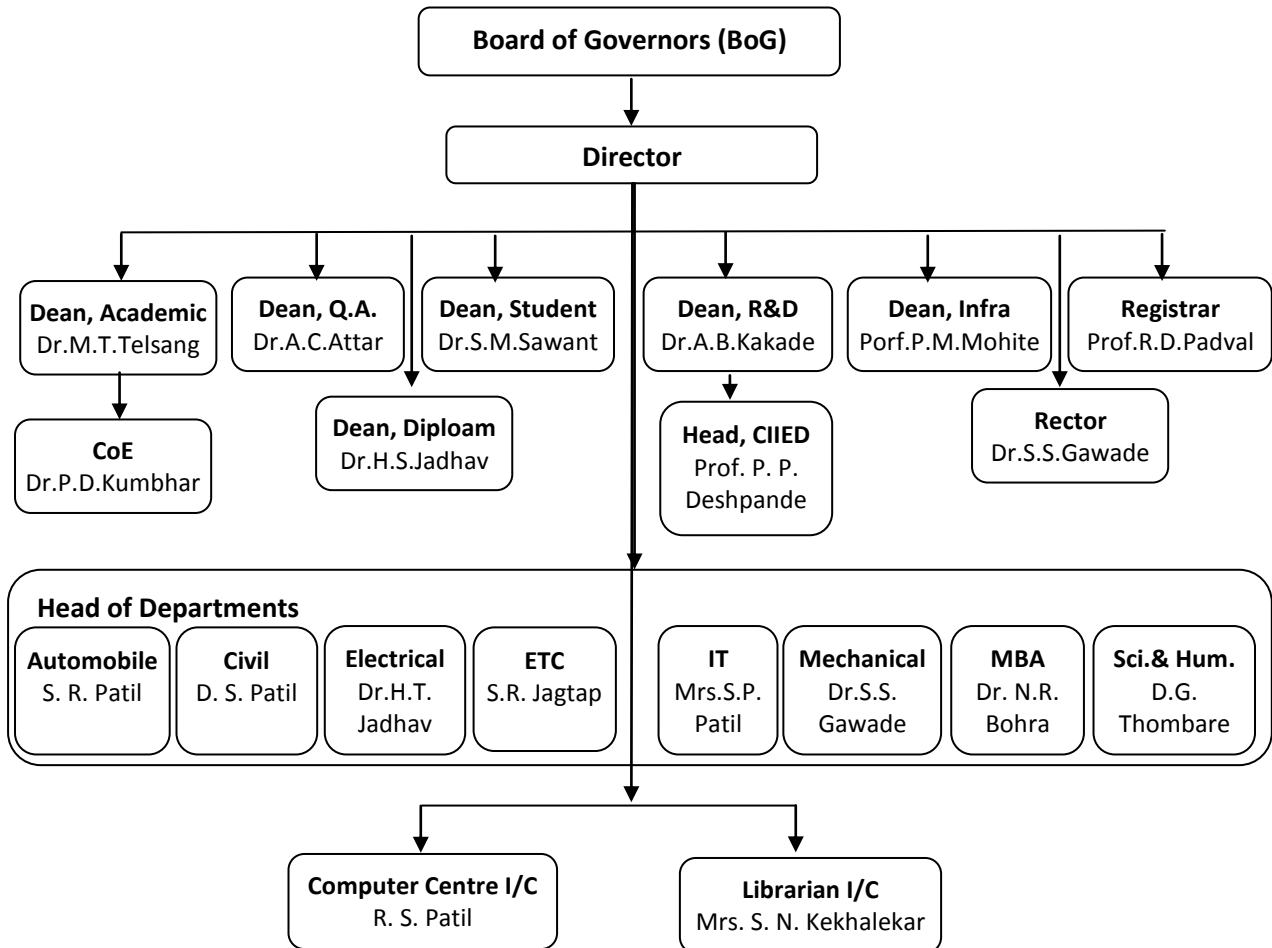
Board of Governors (BoG)

Director

Dean, Academic
Dr.M.T.Telsang

Dean, Q.A.
Dr.A.C.Attar

Dean, Student
Dr.S.M.Sawant

Dean, R&D
Dr.A.B.Kakade

Dean, Infra
Porf.P.M.Mohite

Registrar
Prof.R.D.Padval

CoE
Dr.P.D.Kumbhar

Dean, Diploam
Dr.H.S.Jadhav

Head, CIIED
Prof. P. P. Deshpande

Rector
Dr.S.S.Gawade

Head of Departments

Automobile
S. R. Patil

Civil
D. S. Patil

Electrical
Dr.H.T. Jadhav

ETC
S.R. Jagtap

IT
Mrs.S.P. Patil

Mechanical
Dr.S.S. Gawade

MBA
Dr. N.R. Bohra

Sci.& Hum.
D.G. Thombare

Computer Centre I/C
R. S. Patil

Librarian I/C
Mrs. S. N. Kekhalekar